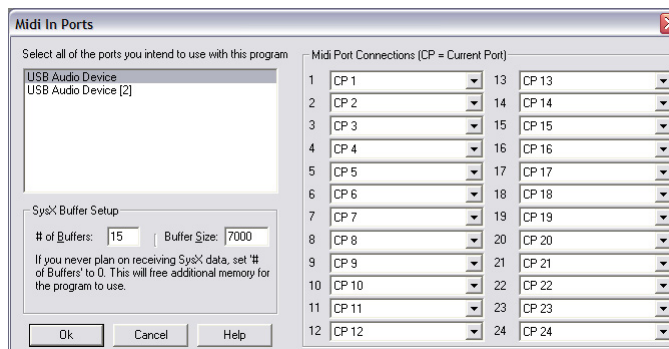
Midi In Ports

Select all of the ports you intend to use with this program

USB Audio Device
USB Audio Device [2]

SysX Buffer Setup

# of Buffers: 15 Buffer Size: 7000

If you never plan on receiving SysX data, set '# of Buffers' to 0. This will free additional memory for the program to use.

Ok Cancel Help

Midi Port Connections (CP = Current Port)

| | | | |
|---|---|---|---|
| 1 | CP 1 | 13 | CP 13 |
| 2 | CP 2 | 14 | CP 14 |
| 3 | CP 3 | 15 | CP 15 |
| 4 | CP 4 | 16 | CP 16 |
| 5 | CP 5 | 17 | CP 17 |
| 6 | CP 6 | 18 | CP 18 |
| 7 | CP 7 | 19 | CP 19 |
| 8 | CP 8 | 20 | CP 20 |
| 9 | CP 9 | 21 | CP 21 |
| 10 | CP 10 | 22 | CP 22 |
| 11 | CP 11 | 23 | CP 23 |
| 12 | CP 12 | 24 | CP 24 |